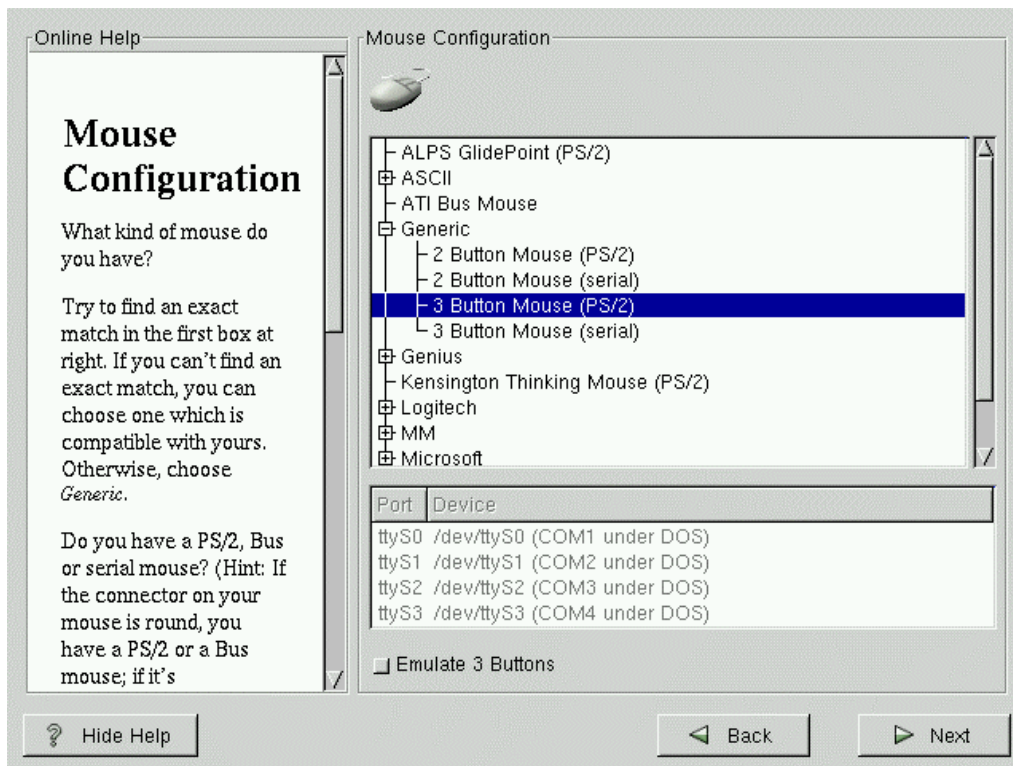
Online Help

Mouse Configuration

What kind of mouse do you have?

Try to find an exact match in the first box at right. If you can't find an exact match, you can choose one which is compatible with yours. Otherwise, choose *Generic*.

Do you have a PS/2, Bus or serial mouse? (Hint: If the connector on your mouse is round, you have a PS/2 or a Bus mouse; if it's

Mouse Configuration

ALPS GlidePoint (PS/2)
ASCII
ATI Bus Mouse
Generic
2 Button Mouse (PS/2)
2 Button Mouse (serial)
3 Button Mouse (PS/2)
3 Button Mouse (serial)
Genius
Kensington Thinking Mouse (PS/2)
Logitech
MM
Microsoft

| Port | Device |
|---|---|
| ttyS0 | /dev/ttyS0 (COM1 under DOS) |
| ttyS1 | /dev/ttyS1 (COM2 under DOS) |
| ttyS2 | /dev/ttyS2 (COM3 under DOS) |
| ttyS3 | /dev/ttyS3 (COM4 under DOS) |

Emulate 3 Buttons

Hide Help

Back

Next